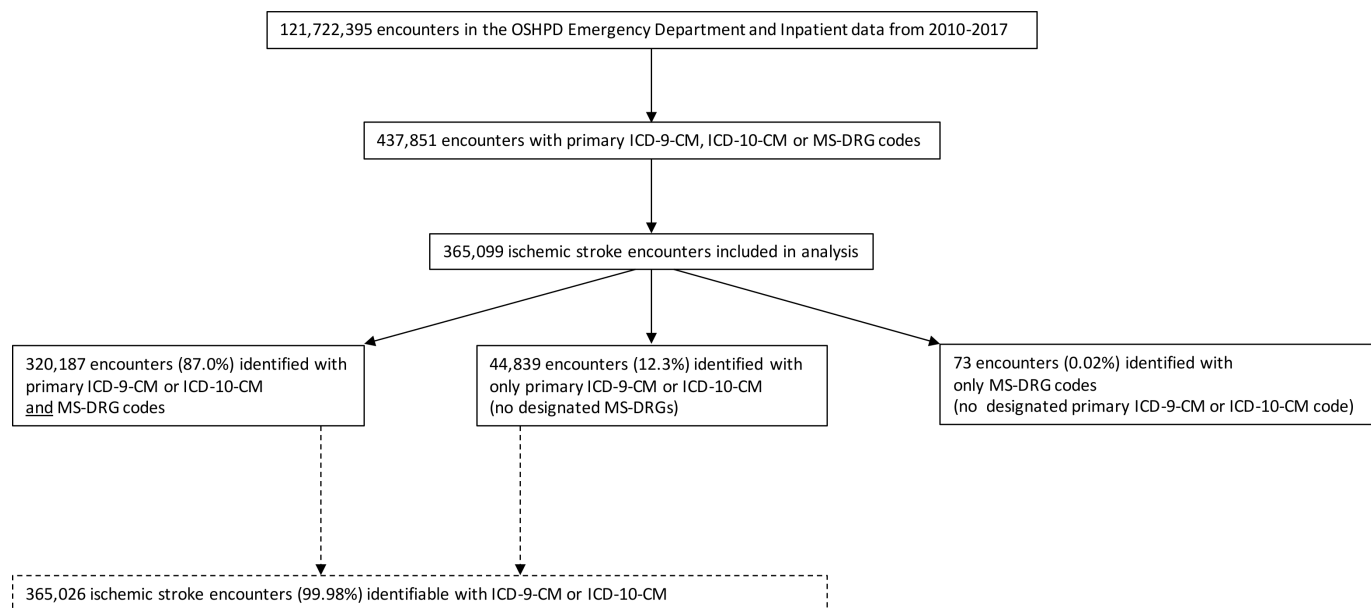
121,722,395 encounters in the OSHPD Emergency Department and Inpatient data from 2010-2017

437,851 encounters with primary ICD-9-CM, ICD-10-CM or MS-DRG codes

365,099 ischemic stroke encounters included in analysis

320,187 encounters (87.0%) identified with primary ICD-9-CM or ICD-10-CM and MS-DRG codes

44,839 encounters (12.3%) identified with only primary ICD-9-CM or ICD-10-CM (no designated MS-DRGs)

73 encounters (0.02%) identified with only MS-DRG codes (no designated primary ICD-9-CM or ICD-10-CM code)

365,026 ischemic stroke encounters (99.98%) identifiable with ICD-9-CM or ICD-10-CM